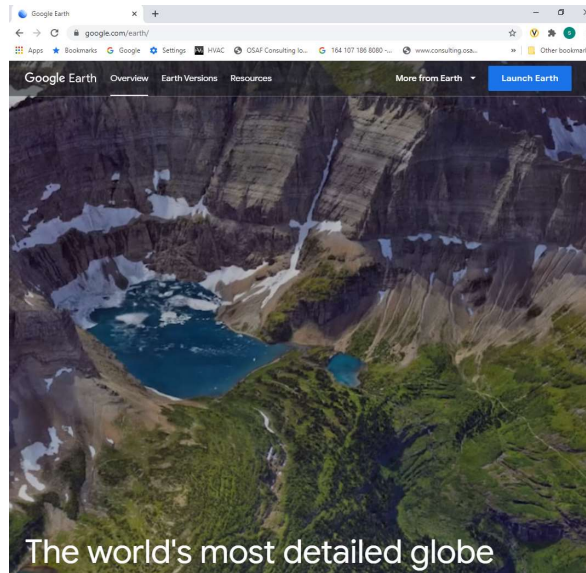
Google Earth × +

google.com/earth/

Apps Bookmarks Google Settings HVAC OSAF Consulting lo... 164 107 186 8080 -... www.consulting.osa... » Other bookmar

Google Earth Overview Earth Versions Resources More from Earth Launch Earth

The world's most detailed globe